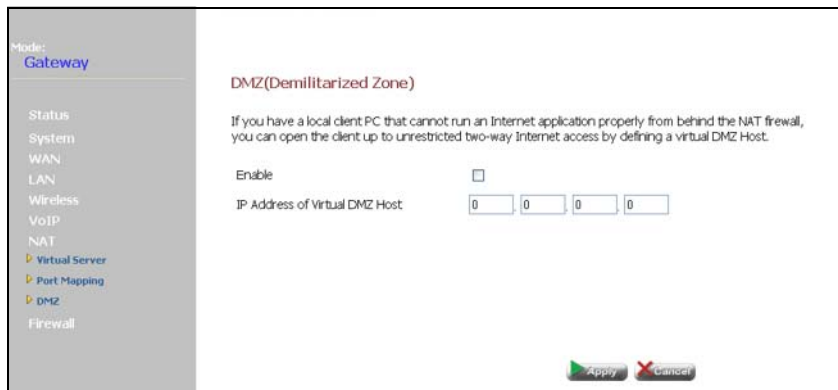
Mode:
Gateway

Status
System
WAN
LAN
Wireless
VoIP
NAT
Virtual Server
Port Mapping
DMZ
Firewall

DMZ(Demilitarized Zone)

If you have a local client PC that cannot run an Internet application properly from behind the NAT firewall, you can open the client up to unrestricted two-way Internet access by defining a virtual DMZ Host.

Enable

IP Address of Virtual DMZ Host 0 . 0 . 0 . 0

Apply Cancel